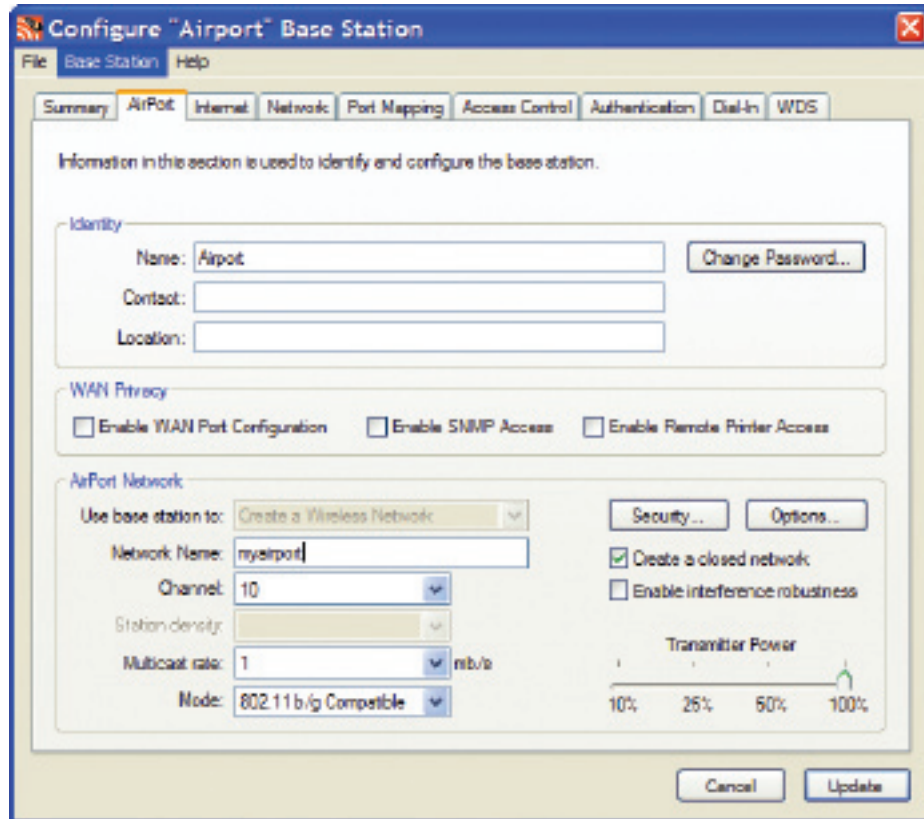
Configure "Airport" Base Station

File Base Station Help

Summary AirPort Internet Network Port Mapping Access Control Authentication Dial-In WDS

Information in this section is used to identify and configure the base station.

Identity

Name: Airpot

Change Password...

Contact:

Location:

WAN Privacy

Enable WAN Port Configuration

Enable SNMP Access

Enable Remote Printer Access

AirPort Network

Use base station to: Create a Wireless Network

Network Name: myairport

Channel: 10

Station density:

Multicast rate: 1 mb/s

Mode: 802.11 b/g Compatible

Security...

Options...

Create a closed network

Enable interference robustness

Transmitter Power

10% 25% 50% 100%

Cancel

Update